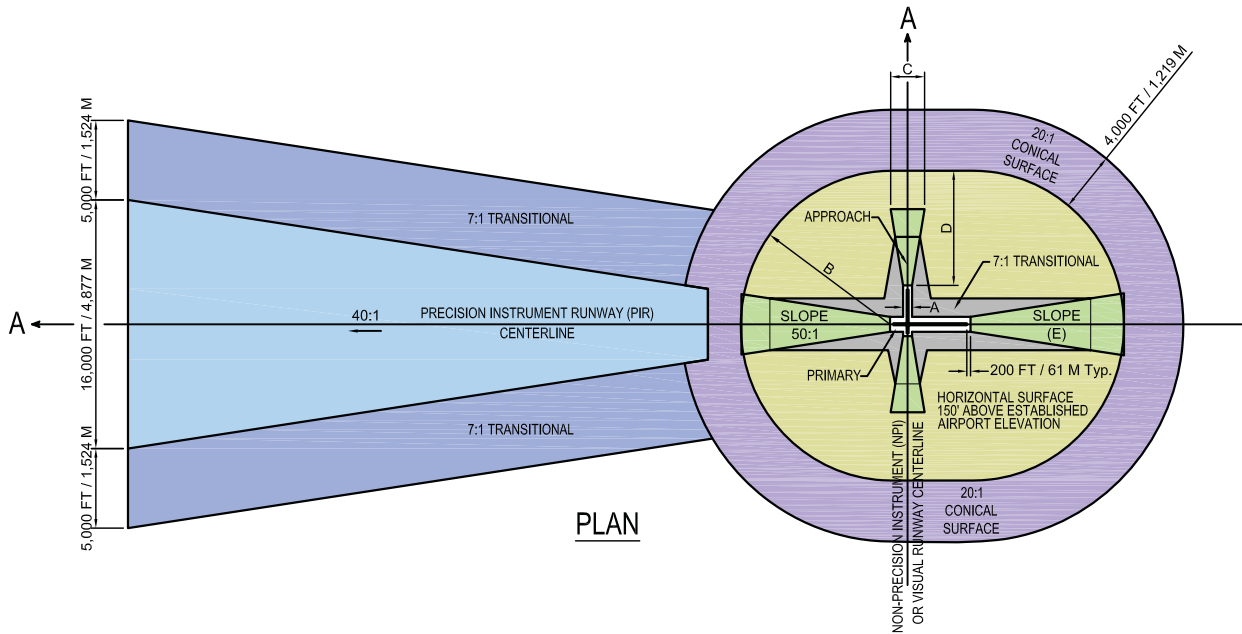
A

C

4,000 FT / 1,219 M

20:1 CONICAL SURFACE

5,000 FT / 1,524 M

7:1 TRANSITIONAL

APPROACH

D

B

7:1 TRANSITIONAL

16,000 FT / 4,877 M

A

40:1

PRECISION INSTRUMENT RUNWAY (PIR) CENTERLINE

A

SLOPE 50:1

SLOPE (E)

200 FT / 61 M Typ.

PRIMARY

HORIZONTAL SURFACE 150' ABOVE ESTABLISHED AIRPORT ELEVATION

7:1 TRANSITIONAL

5,000 FT / 1,524 M

NON-PRECISION INSTRUMENT (NPI) OR VISUAL RUNWAY CENTERLINE

20:1 CONICAL SURFACE

PLAN